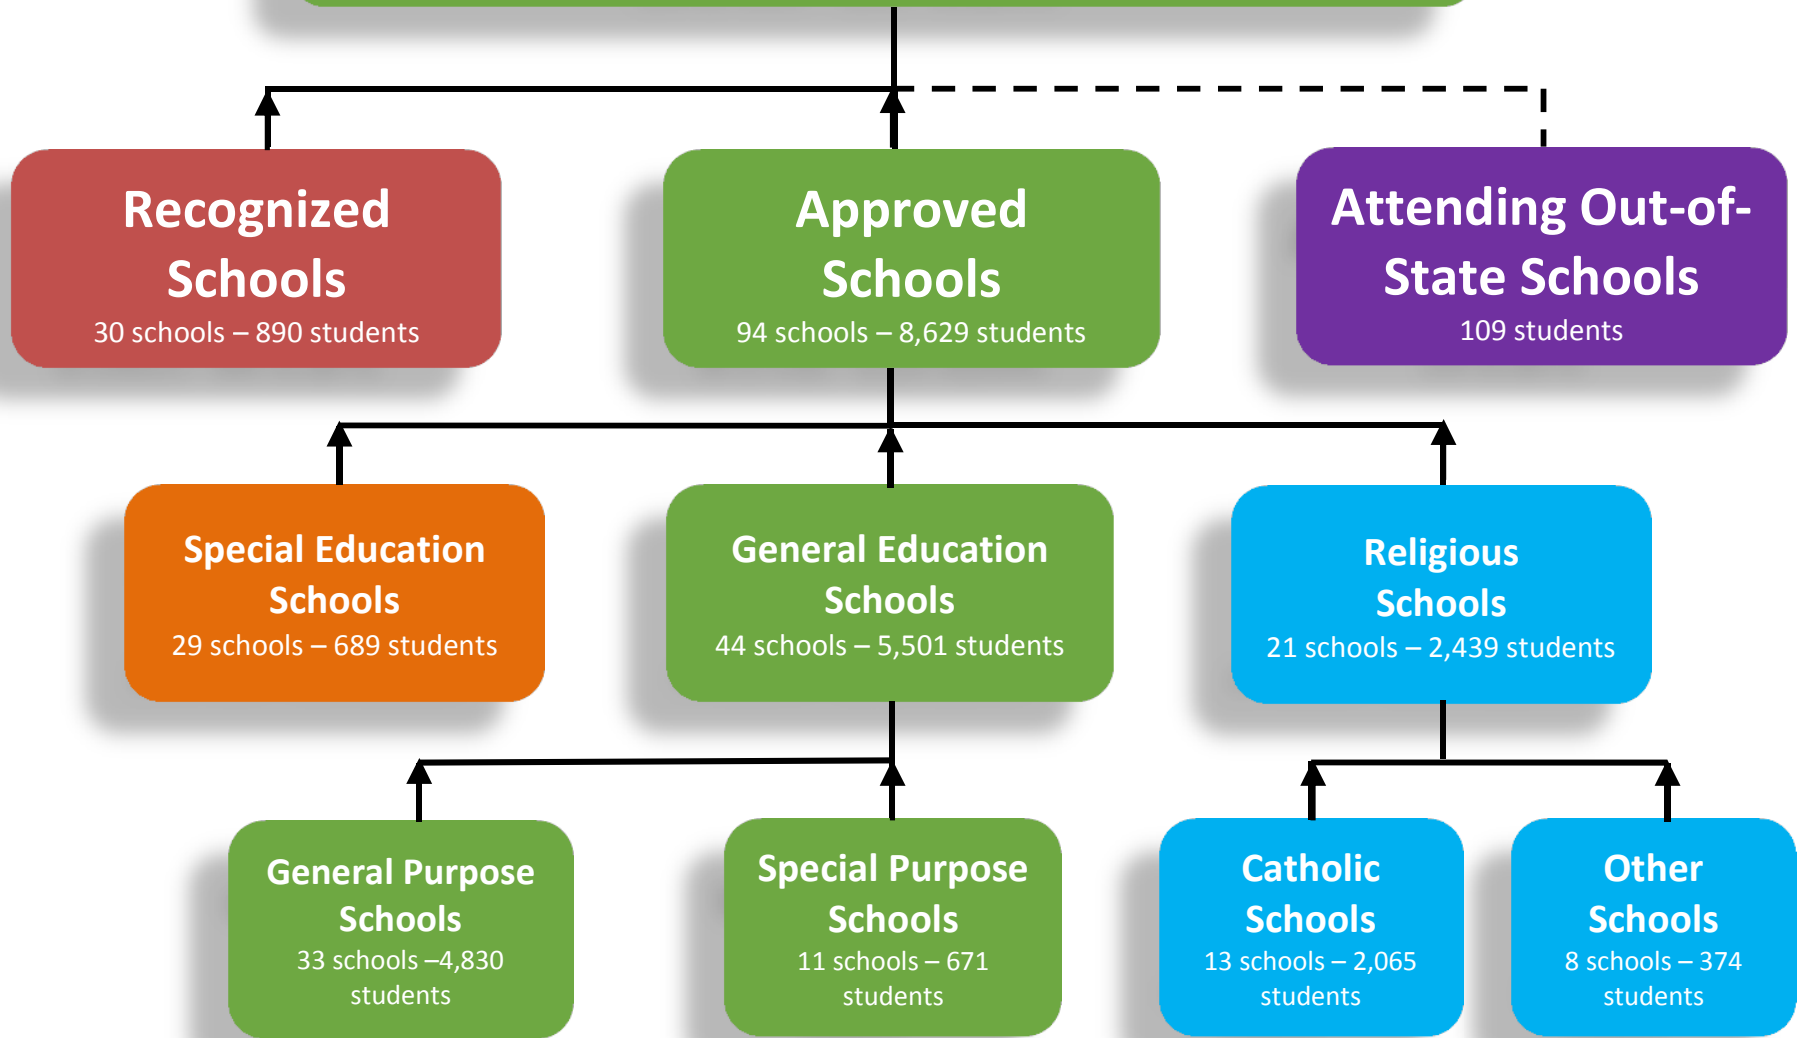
Recognized Schools
30 schools – 890 students

Approved Schools
94 schools – 8,629 students

Attending Out-of-State Schools
109 students

Special Education Schools
29 schools – 689 students

General Education Schools
44 schools – 5,501 students

Religious Schools
21 schools – 2,439 students

General Purpose Schools
33 schools –4,830 students

Special Purpose Schools
11 schools – 671 students

Catholic Schools
13 schools – 2,065 students

Other Schools
8 schools – 374 students